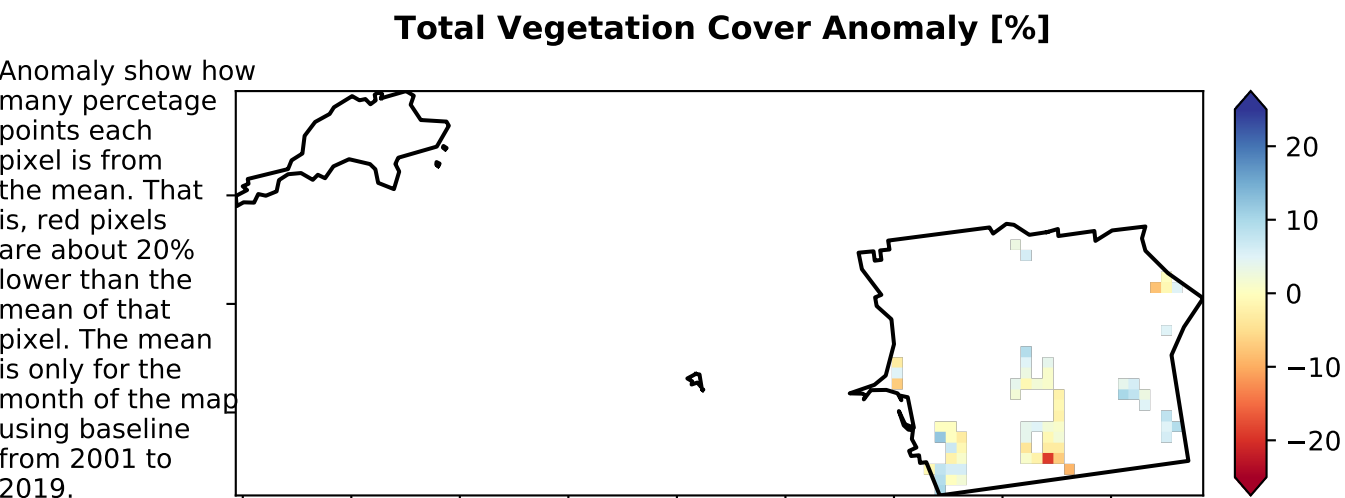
Total Vegetation Cover Anomaly [%]

Anomaly show how many percetage points each pixel is from the mean. That is, red pixels are about 20% lower than the mean of that pixel. The mean is only for the month of the map using baseline from 2001 to 2019.

20
10
0
−10
−20